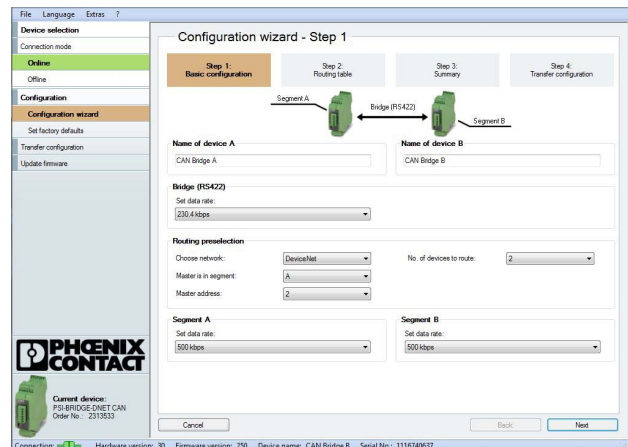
File Language Extras ?

Device selection
Connection mode
Online
Offline
Configuration
Configuration wizard
Set factory defaults
Transfer configuration
Update firmware

PHOENIX CONTACT

Current device:
PSI-BRIDGE-DNET CAN
Order No.: 2313533

Configuration wizard - Step 1

Step 1:
Basic configuration

Step 2:
Routing table

Step 3:
Summary

Step 4:
Transfer configuration

Segment A
Bridge (RS422)
Segment B

Name of device A
CAN Bridge A

Name of device B
CAN Bridge B

Bridge (RS422)
Set data rate:
230.4 kbps

Routing preselection
Choose network: DeviceNet
Master is in segment: A
Master address: 2
No. of devices to route: 2

Segment A
Set data rate:
500 kbps

Segment B
Set data rate:
500 kbps

Cancel
Back
Next

Connection: Hardware version: 30 Firmware version: 250 Device name: CAN Bridge B Serial No.: 1116740637